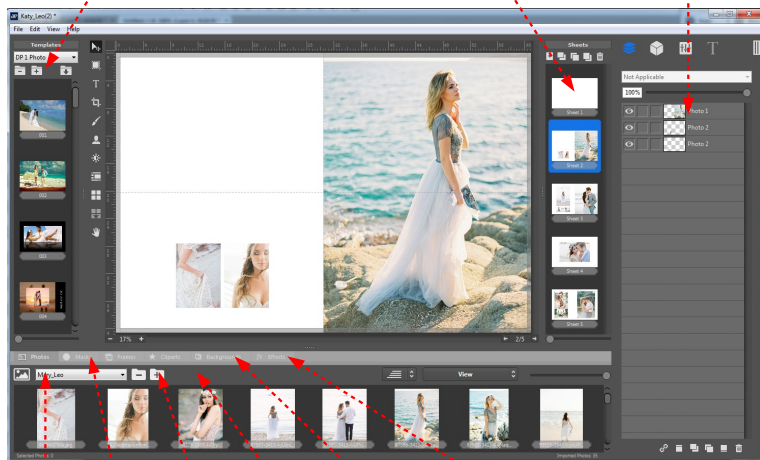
Katy_Leo(2) *

File Edit View Help

Templates

DP 1 Photo

001

002

003

004

Sheets

Sheet 1

Sheet 2

Sheet 3

Sheet 4

Sheet 5

Not Applicable

100%

Photo 1

Photo 2

Photo 2

17%

2/5

Photos

Masks

Frames

Cliparts

Backgrounds

Effects

Mary_Leo

View

Selected Photos: 0

Imported Photos: 20